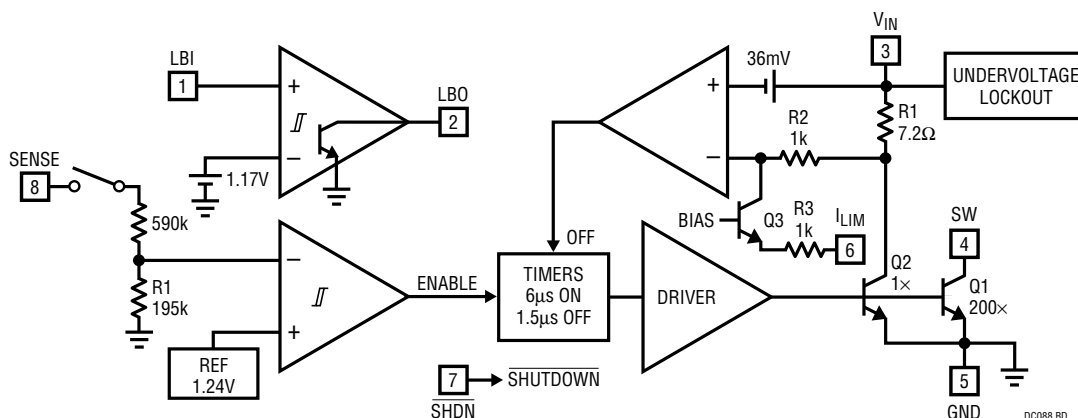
LBI
1
+
−
LBO
2
1.17V
SENSE
8
590k
R1
195k
−
+
REF
1.24V
ENABLE
36mV
+
−
$V_{IN}$
3
UNDERVOLTAGE LOCKOUT
R2
1k
R1
7.2Ω
OFF
BIAS
Q3
R3
1k
$I_{LIM}$
6
TIMERS
6μs ON
1.5μs OFF
DRIVER
Q2
1×
SW
4
Q1
200×
5
GND
7
$\overline{SHUTDOWN}$
$\overline{SHDN}$
DC088 BD